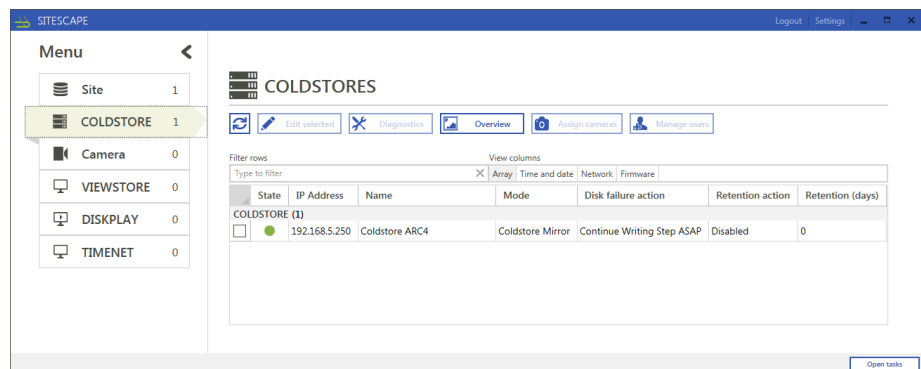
SITESCAPE

Logout | Settings

Menu

Site 1
COLDSTORE 1
Camera 0
VIEWSTORE 0
DISKPLAY 0
TIMENET 0

COLDSTORES

Edit selected | Diagnostics | Overview | Assign cameras | Manage users

Filter rows
Type to filter

View columns
Array | Time and date | Network | Firmware

| | State | IP Address | Name | Mode | Disk failure action | Retention action | Retention (days) |
|---|---|---|---|---|---|---|---|
| COLDSTORE (1) | | | | | | | |
| | | 192.168.5.250 | Coldstore ARC4 | Coldstore Mirror | Continue Writing Step ASAP | Disabled | 0 |

Open tasks